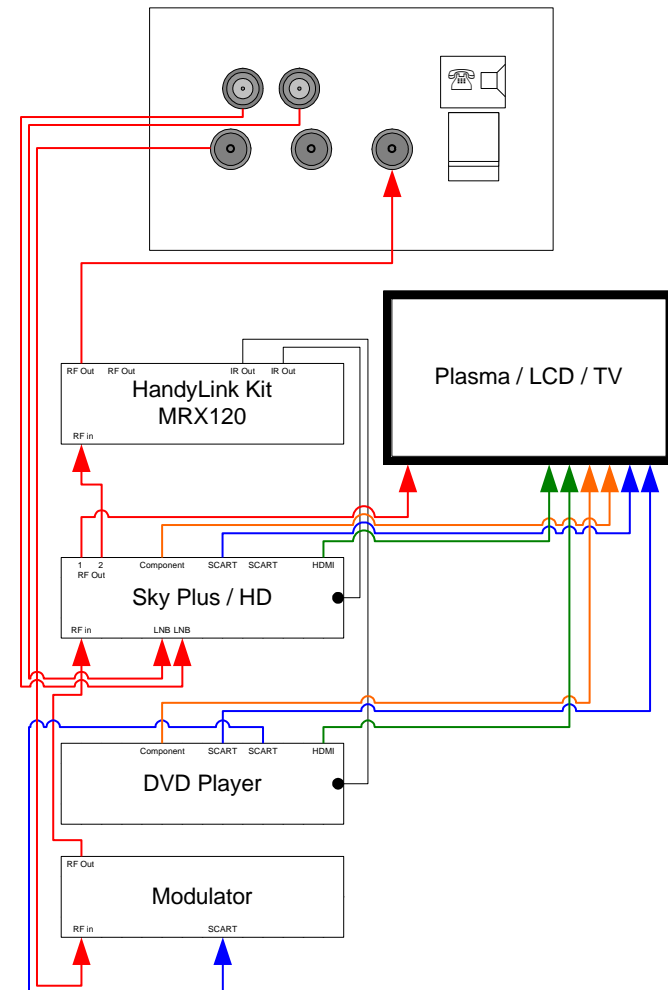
Plasma / LCD / TV

RF Out RF Out IR Out IR Out
HandyLink Kit
MRX120
RF in

1 2
RF Out
Component SCART SCART HDMI
Sky Plus / HD
RF in LNB LNB

Component SCART SCART HDMI
DVD Player

RF Out
Modulator
RF in SCART